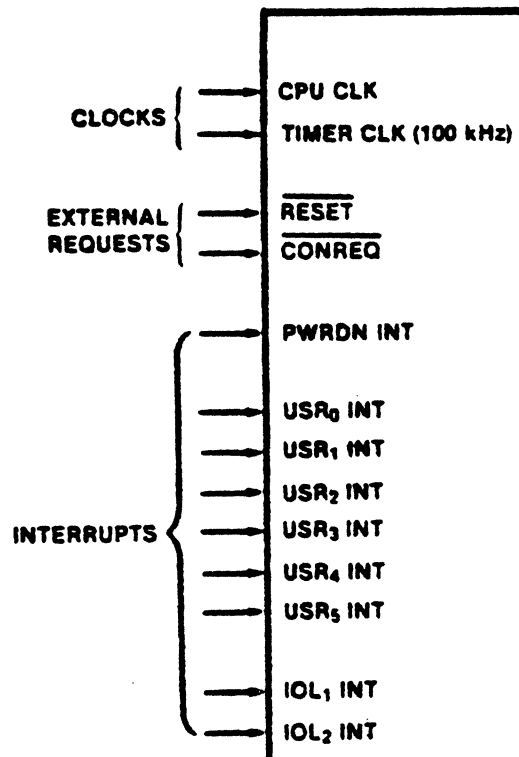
CLOCKS
CPU CLK
TIMER CLK (100 kHz)

EXTERNAL REQUESTS
$\overline{\text{RESET}}$
$\overline{\text{CONREQ}}$

INTERRUPTS
PWRDN INT
USR$_0$ INT
USR$_1$ INT
USR$_2$ INT
USR$_3$ INT
USR$_4$ INT
USR$_5$ INT
IOL$_1$ INT
IOL$_2$ INT